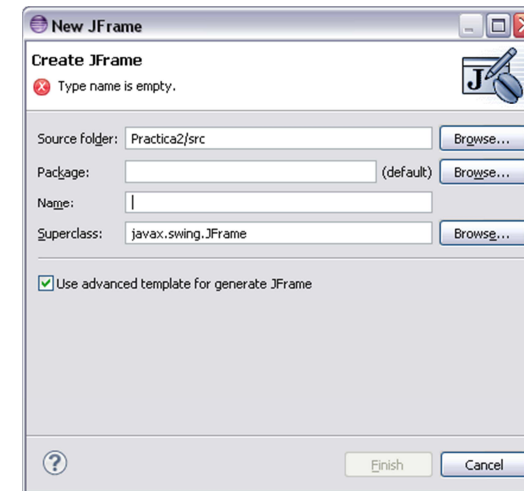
New JFrame

Create JFrame

Type name is empty.

Source folder: Practica2/src Browse...

Package: (default) Browse...

Name:

Superclass: javax.swing.JFrame Browse...

Use advanced template for generate JFrame

Finish Cancel